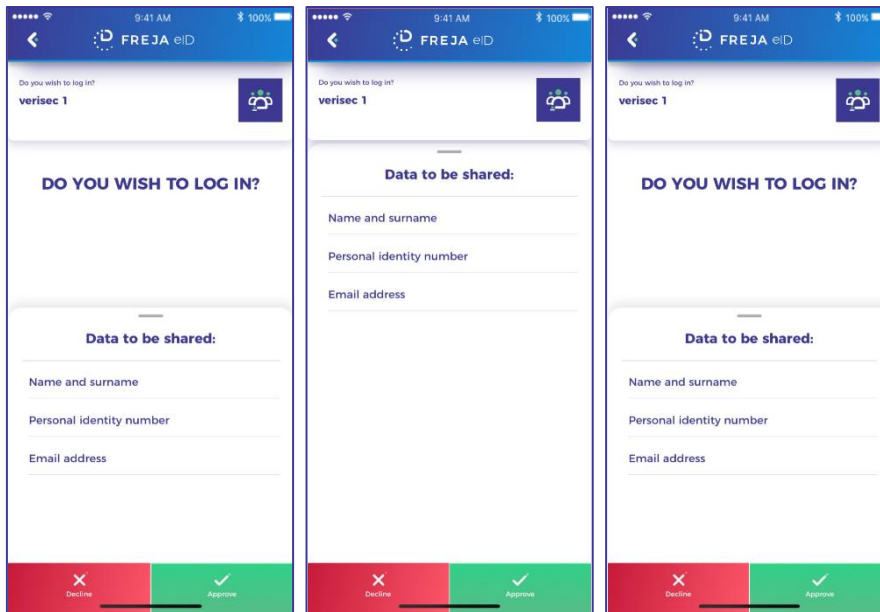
9:41 AM
100%
FREJA eID
Do you wish to log in?
verisec 1
DO YOU WISH TO LOG IN?
Data to be shared:
Name and surname
Personal identity number
Email address
Decline
Approve

9:41 AM
100%
FREJA eID
Do you wish to log in?
verisec 1
Data to be shared:
Name and surname
Personal identity number
Email address
Decline
Approve

9:41 AM
100%
FREJA eID
Do you wish to log in?
verisec 1
DO YOU WISH TO LOG IN?
Data to be shared:
Name and surname
Personal identity number
Email address
Decline
Approve